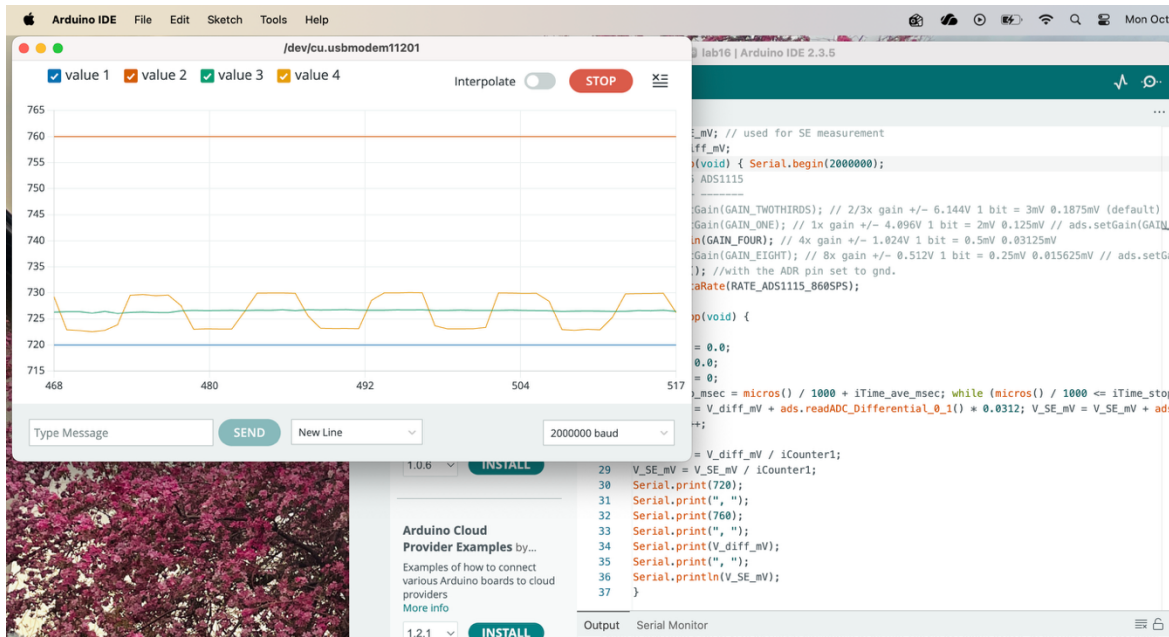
Arduino IDE File Edit Sketch Tools Help Mon Oct

/dev/cu.usbmodem11201

value 1 value 2 value 3 value 4

Interpolate STOP

765
760
755
750
745
740
735
730
725
720
715

468 480 492 504 517

Type Message SEND New Line 2000000 baud

lab16 | Arduino IDE 2.3.5

E_mV; // used for SE measurement
iff_mV;
p(void) { Serial.begin(2000000);
ADS1115
--------
tGain(GAIN_TWOTHIRDS); // 2/3x gain +/- 6.144V 1 bit = 3mV 0.1875mV (default)
tGain(GAIN_ONE); // 1x gain +/- 4.096V 1 bit = 2mV 0.125mV // ads.setGain(GAIN_
in(GAIN_FOUR); // 4x gain +/- 1.024V 1 bit = 0.5mV 0.03125mV
tGain(GAIN_EIGHT); // 8x gain +/- 0.512V 1 bit = 0.25mV 0.015625mV // ads.setGa
); //with the ADR pin set to gnd.
aRate(RATE_ADS1115_860SPS);

p(void) {

= 0.0;
0.0;
= 0;
_msec = micros() / 1000 + iTime_ave_msec; while (micros() / 1000 <= iTime_stop
= V_diff_mV + ads.readADC_Differential_0_1() * 0.0312; V_SE_mV = V_SE_mV + ads
+;

= V_diff_mV / iCounter1;
29 V_SE_mV = V_SE_mV / iCounter1;
30 Serial.print(720);
31 Serial.print(", ");
32 Serial.print(760);
33 Serial.print(", ");
34 Serial.print(V_diff_mV);
35 Serial.print(", ");
36 Serial.println(V_SE_mV);
37 }

1.0.6 INSTALL

Arduino Cloud Provider Examples by...
Examples of how to connect various Arduino boards to cloud providers
More info

1.2.1 INSTALL

Output Serial Monitor